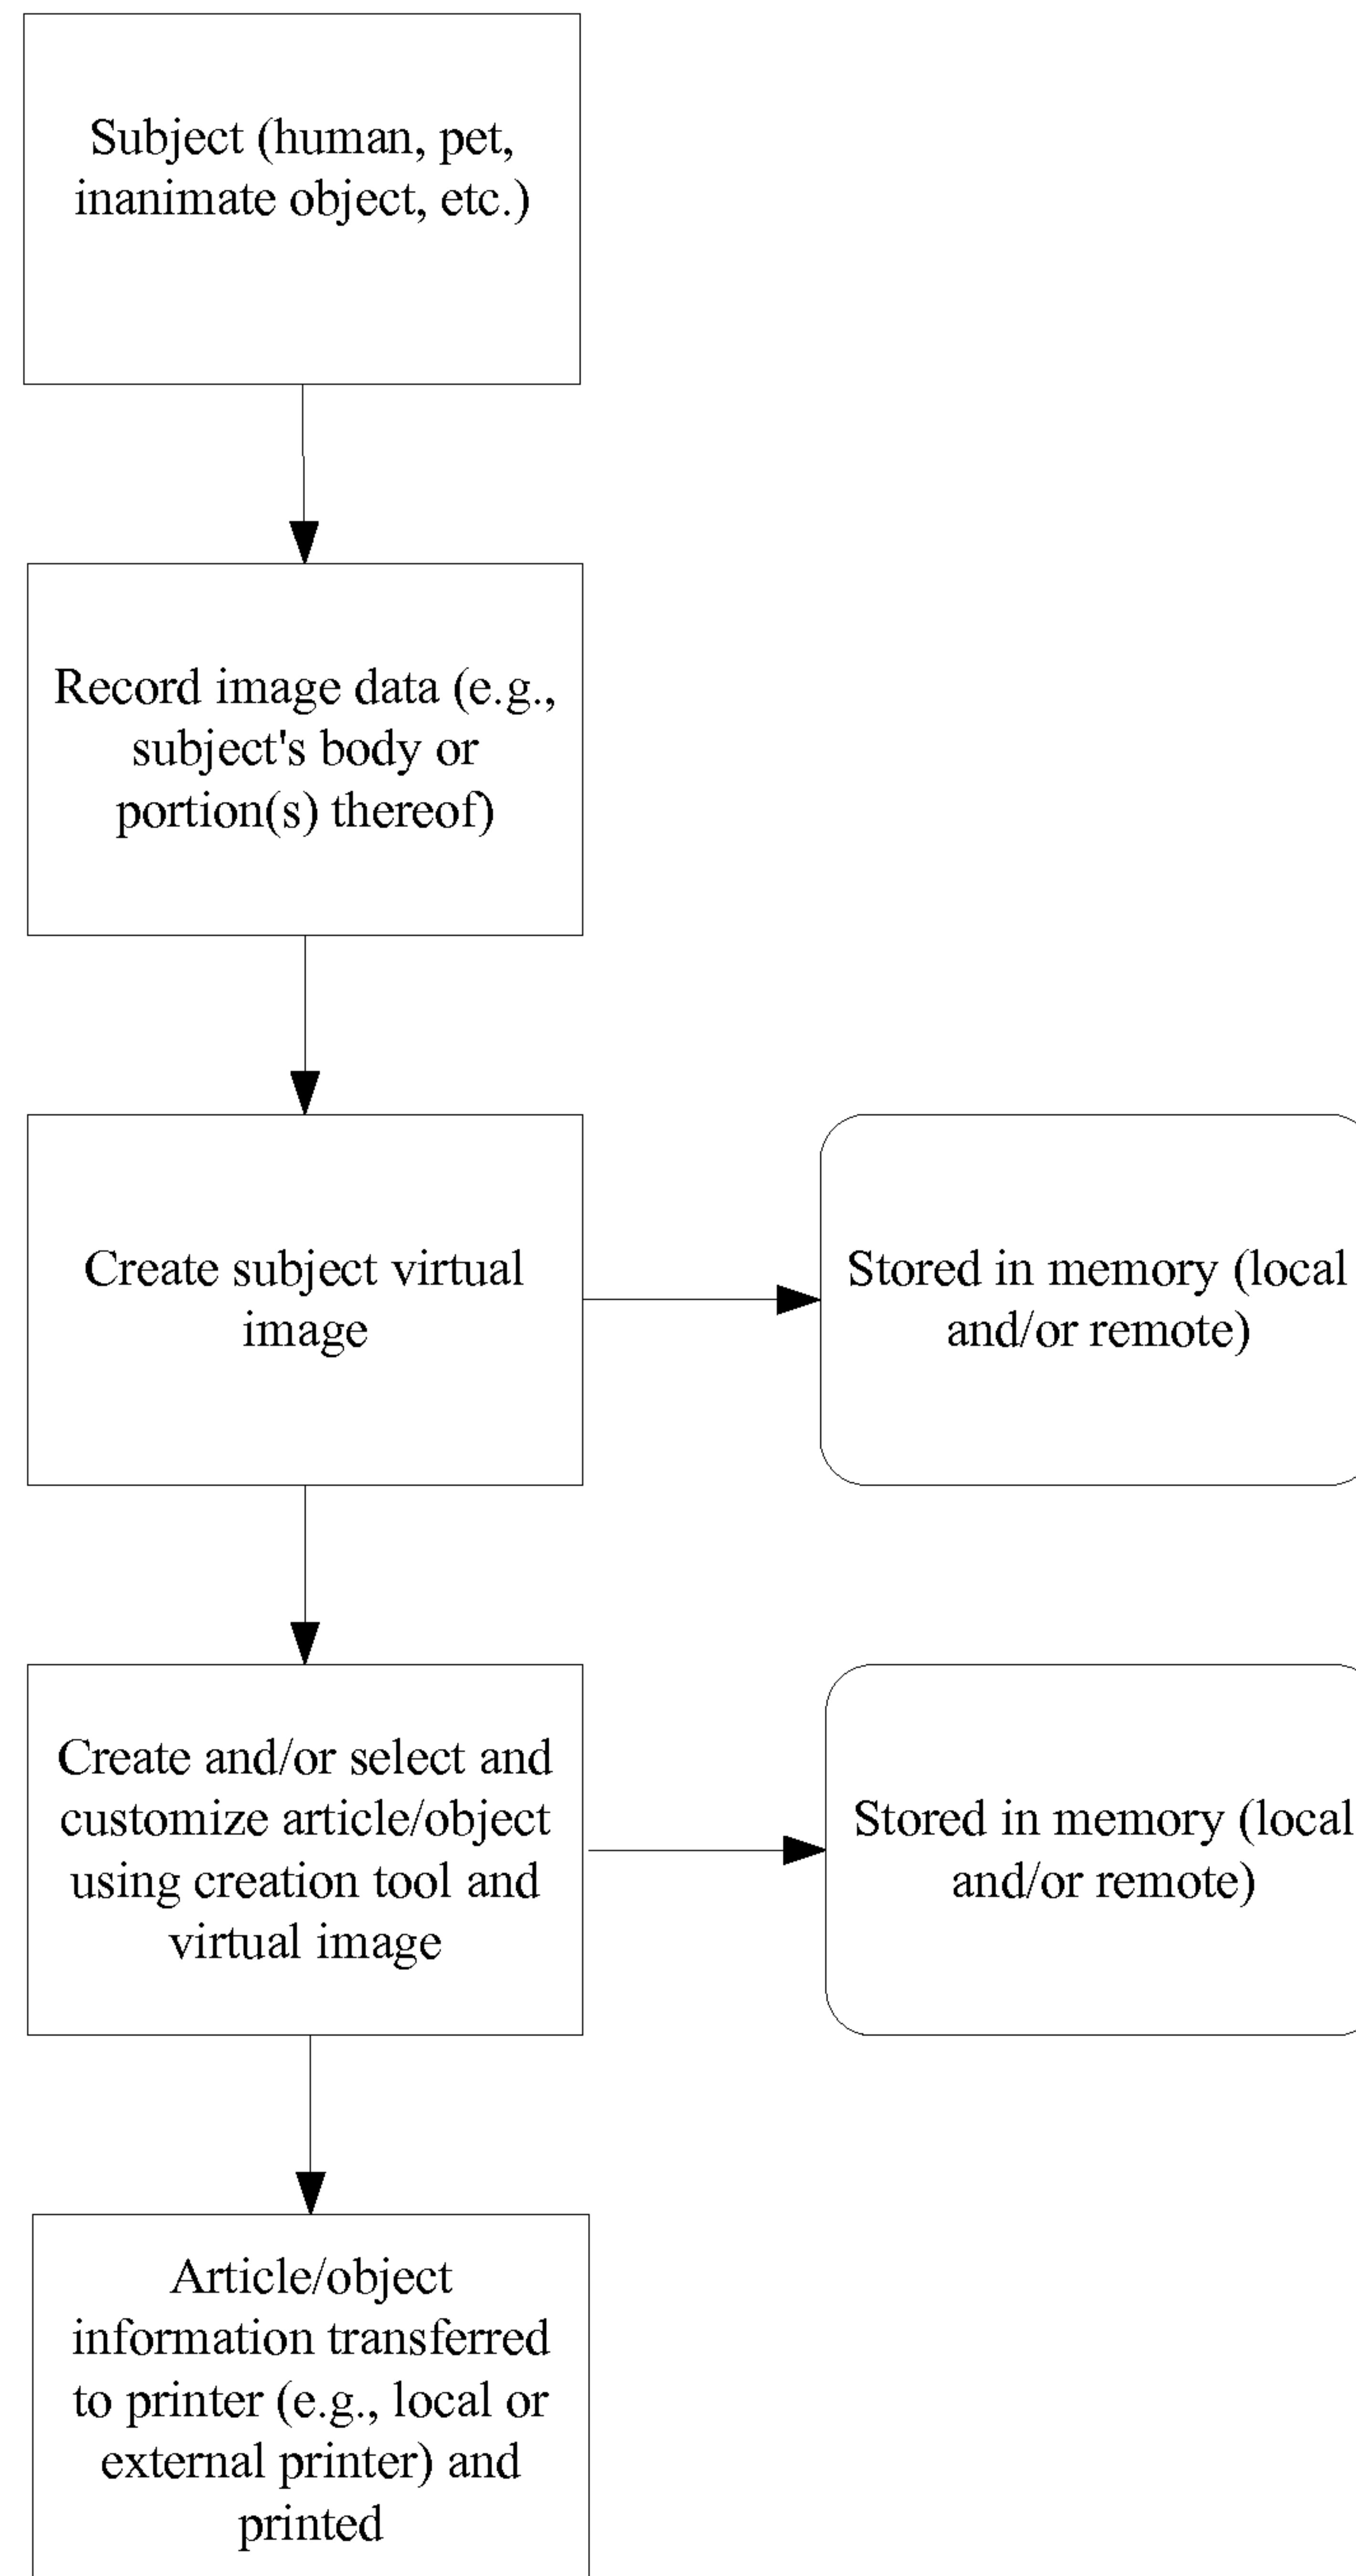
Subject (human, pet, inanimate object, etc.)

Record image data (e.g., subject's body or portion(s) thereof)

Create subject virtual image

Stored in memory (local and/or remote)

Create and/or select and customize article/object using creation tool and virtual image

Stored in memory (local and/or remote)

Article/object information transferred to printer (e.g., local or external printer) and printed